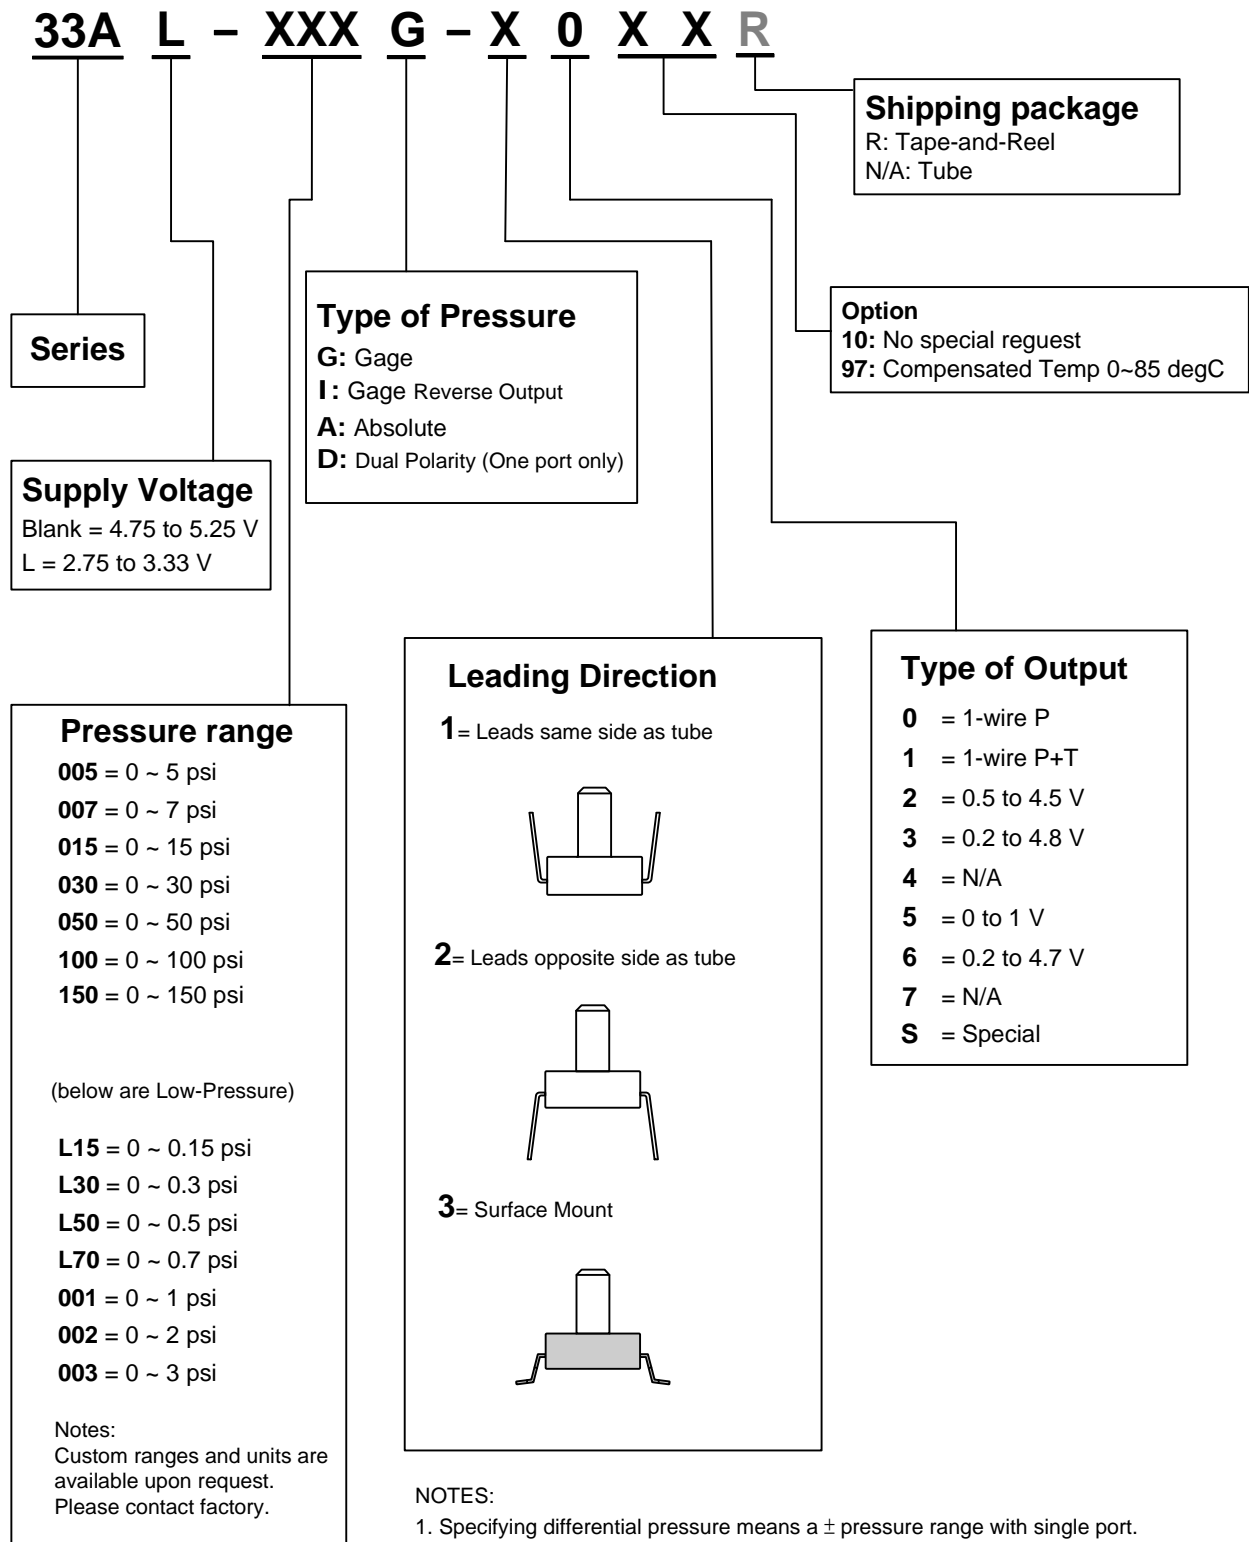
33A L – XXX G – X 0 X X R

Shipping package
R: Tape-and-Reel
N/A: Tube

Option
10: No special reguest
97: Compensated Temp 0~85 degC

Series

Type of Pressure
G: Gage
I: Gage Reverse Output
A: Absolute
D: Dual Polarity (One port only)

Supply Voltage
Blank = 4.75 to 5.25 V
L = 2.75 to 3.33 V

Pressure range
005 = 0 ~ 5 psi
007 = 0 ~ 7 psi
015 = 0 ~ 15 psi
030 = 0 ~ 30 psi
050 = 0 ~ 50 psi
100 = 0 ~ 100 psi
150 = 0 ~ 150 psi

(below are Low-Pressure)

L15 = 0 ~ 0.15 psi
L30 = 0 ~ 0.3 psi
L50 = 0 ~ 0.5 psi
L70 = 0 ~ 0.7 psi
001 = 0 ~ 1 psi
002 = 0 ~ 2 psi
003 = 0 ~ 3 psi

Notes:
Custom ranges and units are available upon request. Please contact factory.

Leading Direction
1= Leads same side as tube
2= Leads opposite side as tube
3= Surface Mount

Type of Output
0 = 1-wire P
1 = 1-wire P+T
2 = 0.5 to 4.5 V
3 = 0.2 to 4.8 V
4 = N/A
5 = 0 to 1 V
6 = 0.2 to 4.7 V
7 = N/A
S = Special

NOTES:
1. Specifying differential pressure means a $\pm$ pressure range with single port.